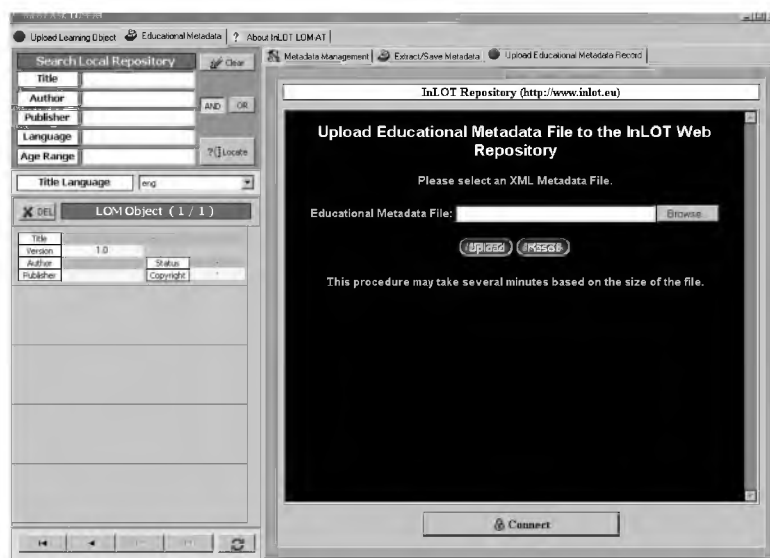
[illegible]

Upload Learning Object | Educational Metadata | ? About InLOT LOM-AT

Search Local Repository
Clear
Title
Author
Publisher
Language
Age Range
AND
OR
Locate

Title Language eng

DEL
LOM Object ( 1 / 1 )

Title
Version 1.0
Author
Status
Publisher
Copyright

Metadata Management | Extract/Save Metadata | Upload Educational Metadata Record

InLOT Repository (http://www.inlot.eu)

Upload Educational Metadata File to the InLOT Web Repository

Please select an XML Metadata File.

Educational Metadata File:
Browse...

Upload
Reset

This procedure may take several minutes based on the size of the file.

Connect